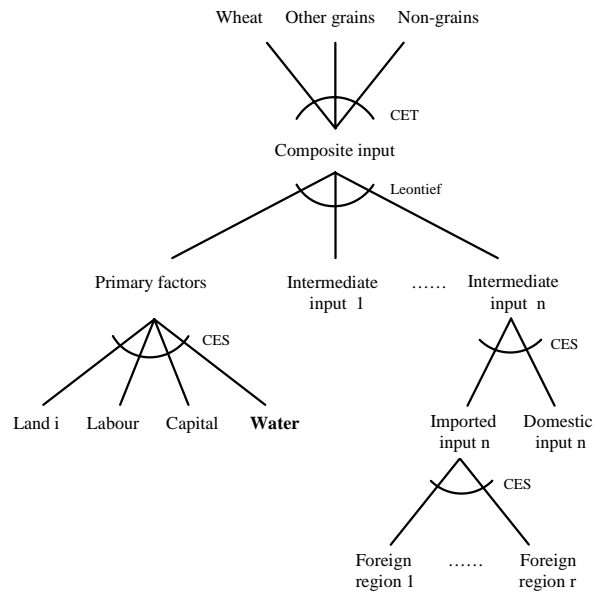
Wheat Other grains Non-grains

CET

Composite input

Leontief

Primary factors

Intermediate input 1

……

Intermediate input n

CES

CES

Land i Labour Capital **Water**

Imported input n

Domestic input n

CES

Foreign region 1

……

Foreign region r